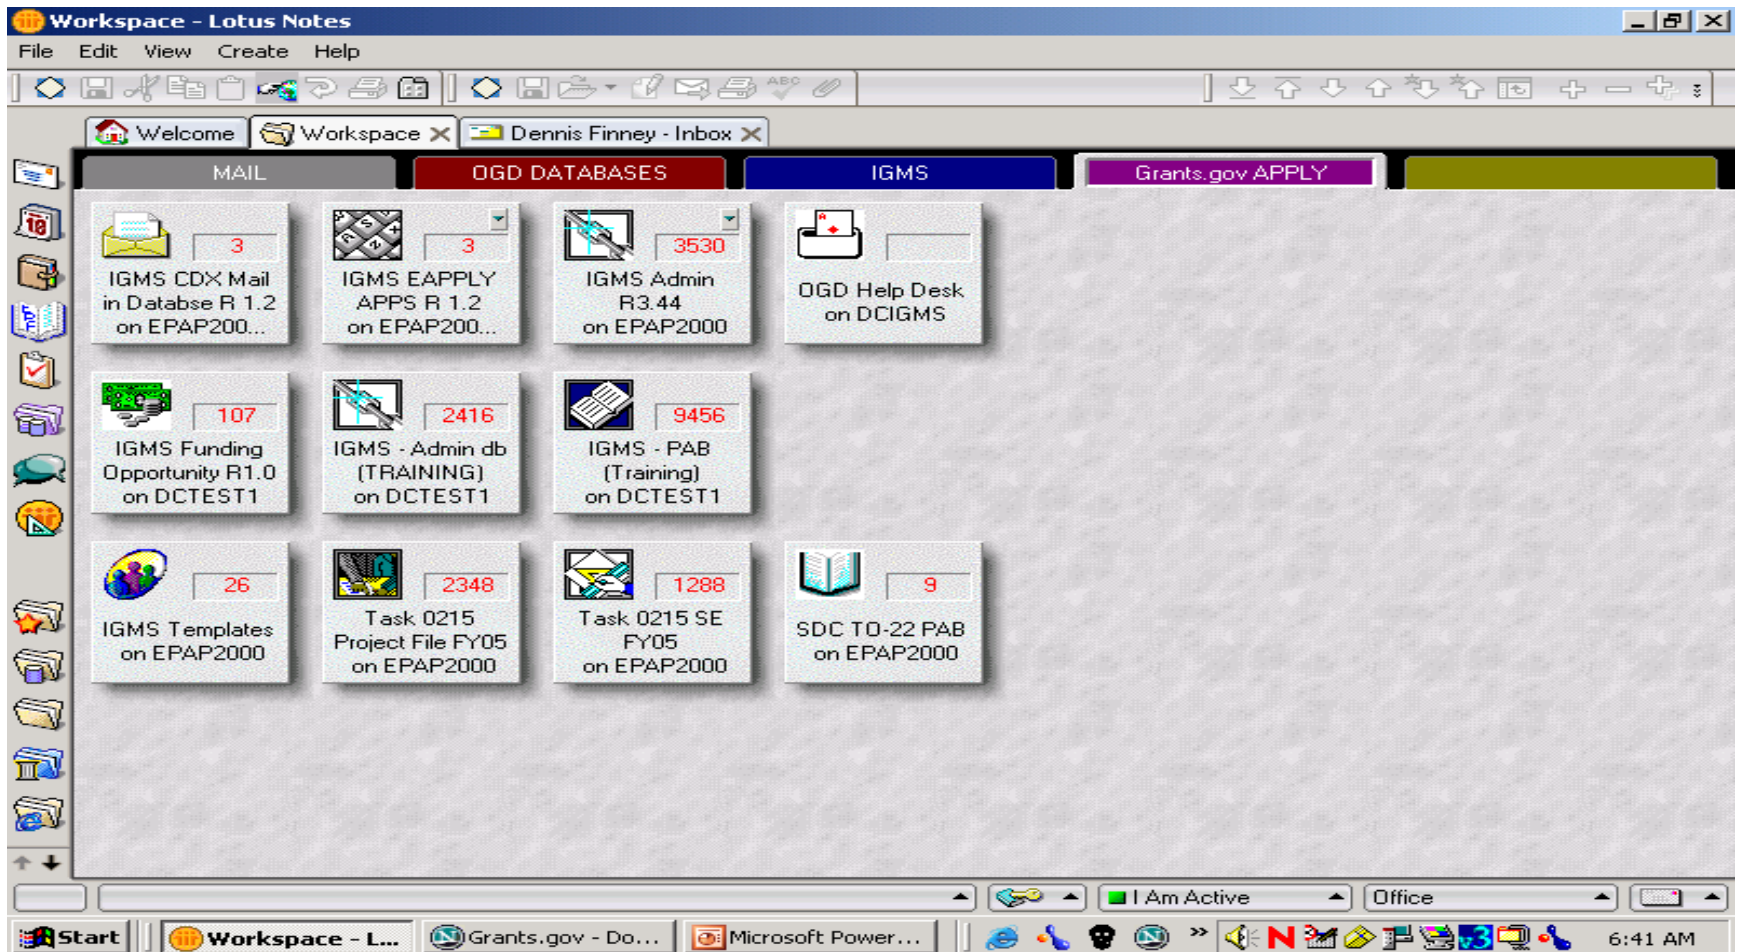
Workspace - Lotus Notes

File Edit View Create Help

Welcome Workspace Dennis Finney - Inbox

MAIL OGD DATABASES IGMS Grants.gov APPLY

3
IGMS CDX Mail in Databse R 1.2 on EPAP200...

3
IGMS EAPPLY APPS R 1.2 on EPAP200...

3530
IGMS Admin R3.44 on EPAP2000

OGD Help Desk on DCIGMS

107
IGMS Funding Opportunity R1.0 on DCTEST1

2416
IGMS - Admin db (TRAINING) on DCTEST1

9456
IGMS - PAB (Training) on DCTEST1

26
IGMS Templates on EPAP2000

2348
Task 0215 Project File FY05 on EPAP2000

1288
Task 0215 SE FY05 on EPAP2000

9
SDC TO-22 PAB on EPAP2000

I Am Active Office

Start Workspace - L... Grants.gov - Do... Microsoft Power... 6:41 AM